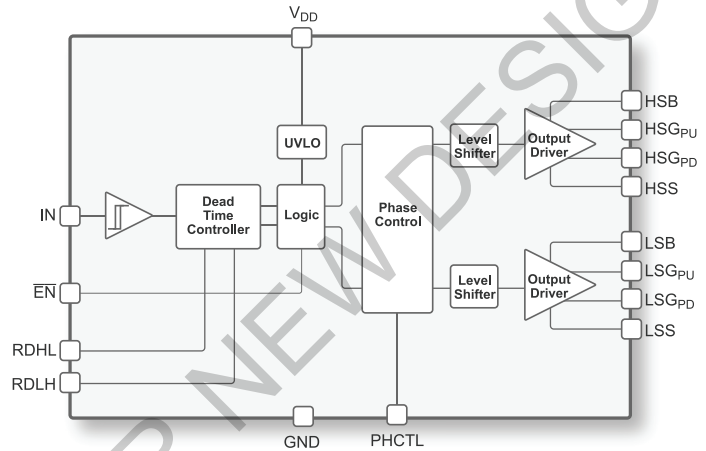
$V_{DD}$

UVLO

Dead Time Controller

Logic

Phase Control

Level Shifter

Output Driver

Level Shifter

Output Driver

IN

$\overline{EN}$

RDHL

RDLH

GND

PHCTL

HSB

$HSG_{PU}$

$HSG_{PD}$

HSS

LSB

$LSG_{PU}$

$LSG_{PD}$

LSS

NEW DESIG